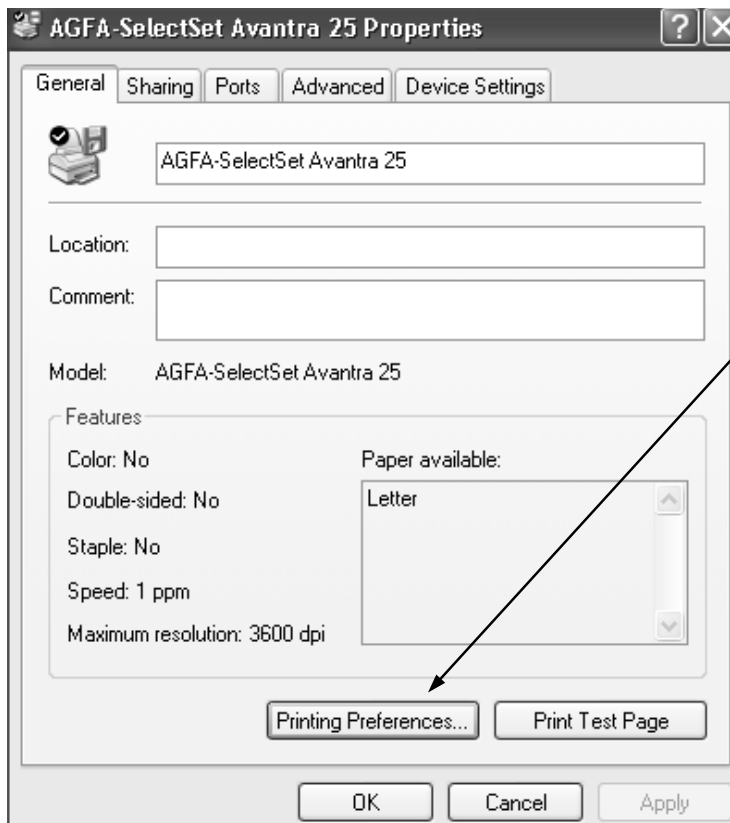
AGFA-SelectSet Avantra 25 Properties

? X

General | Sharing | Ports | Advanced | Device Settings

AGFA-SelectSet Avantra 25

Location:

Comment:

Model: AGFA-SelectSet Avantra 25

Features

Color: No

Double-sided: No

Staple: No

Speed: 1 ppm

Maximum resolution: 3600 dpi

Paper available:

Letter

Printing Preferences...

Print Test Page

OK

Cancel

Apply